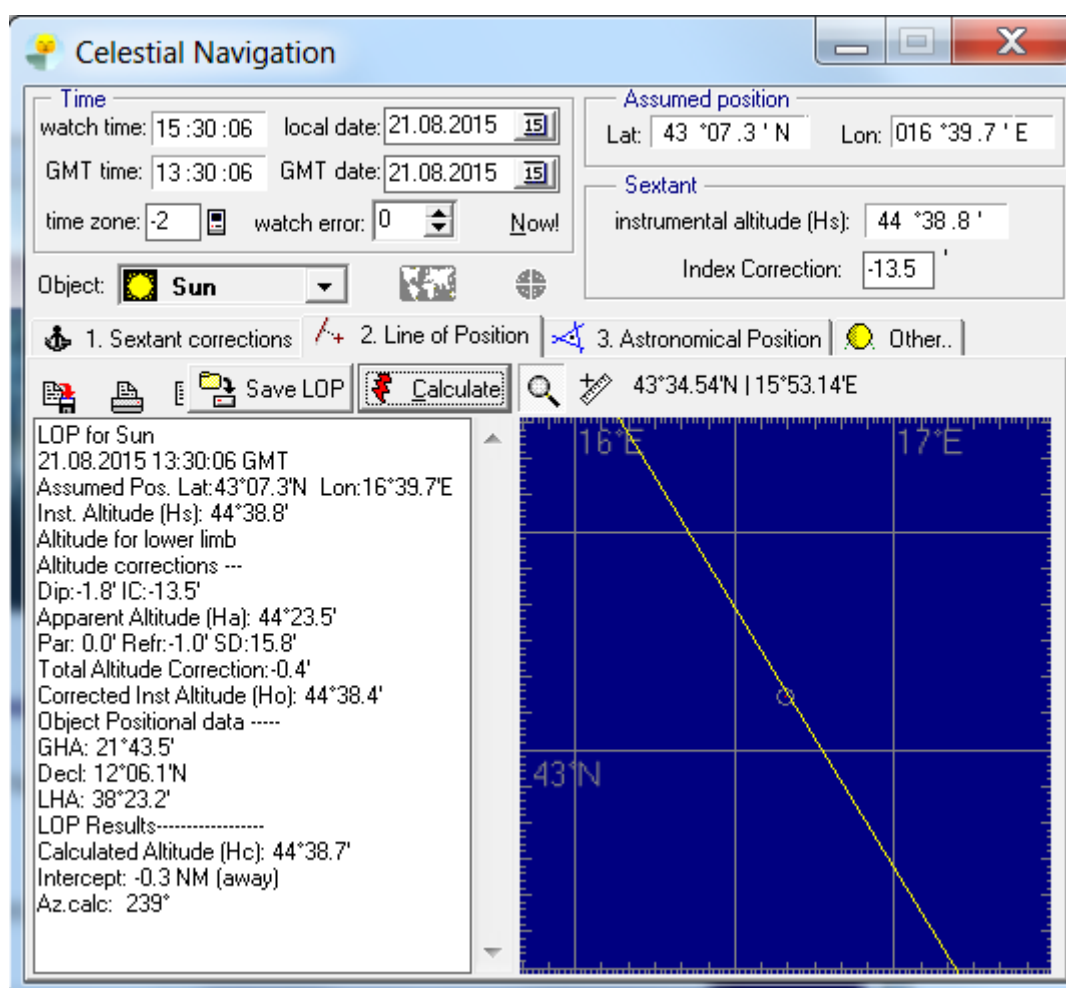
Celestial Navigation

Time
watch time: 15 :30 :06 local date: 21.08.2015 15
GMT time: 13 :30 :06 GMT date: 21.08.2015 15
time zone: -2 watch error: 0 Now!

Assumed position
Lat: 43 °07 .3 ' N Lon: 016 °39 .7 ' E

Sextant
instrumental altitude (Hs): 44 °38 .8 '
Index Correction: -13.5 '

Object: Sun

1. Sextant corrections | 2. Line of Position | 3. Astronomical Position | Other..

Save LOP | Calculate | 43°34.54'N | 15°53.14'E

LOP for Sun
21.08.2015 13:30:06 GMT
Assumed Pos. Lat:43°07.3'N Lon:16°39.7'E
Inst. Altitude (Hs): 44°38.8'
Altitude for lower limb
Altitude corrections ---
Dip:-1.8' IC:-13.5'
Apparent Altitude (Ha): 44°23.5'
Par: 0.0' Refr:-1.0' SD:15.8'
Total Altitude Correction:-0.4'
Corrected Inst Altitude (Ho): 44°38.4'
Object Positional data -----
GHA: 21°43.5'
Decl: 12°06.1'N
LHA: 38°23.2'
LOP Results-----------------
Calculated Altitude (Hc): 44°38.7'
Intercept: -0.3 NM (away)
Az.calc: 239°

16°E
17°E
43°N